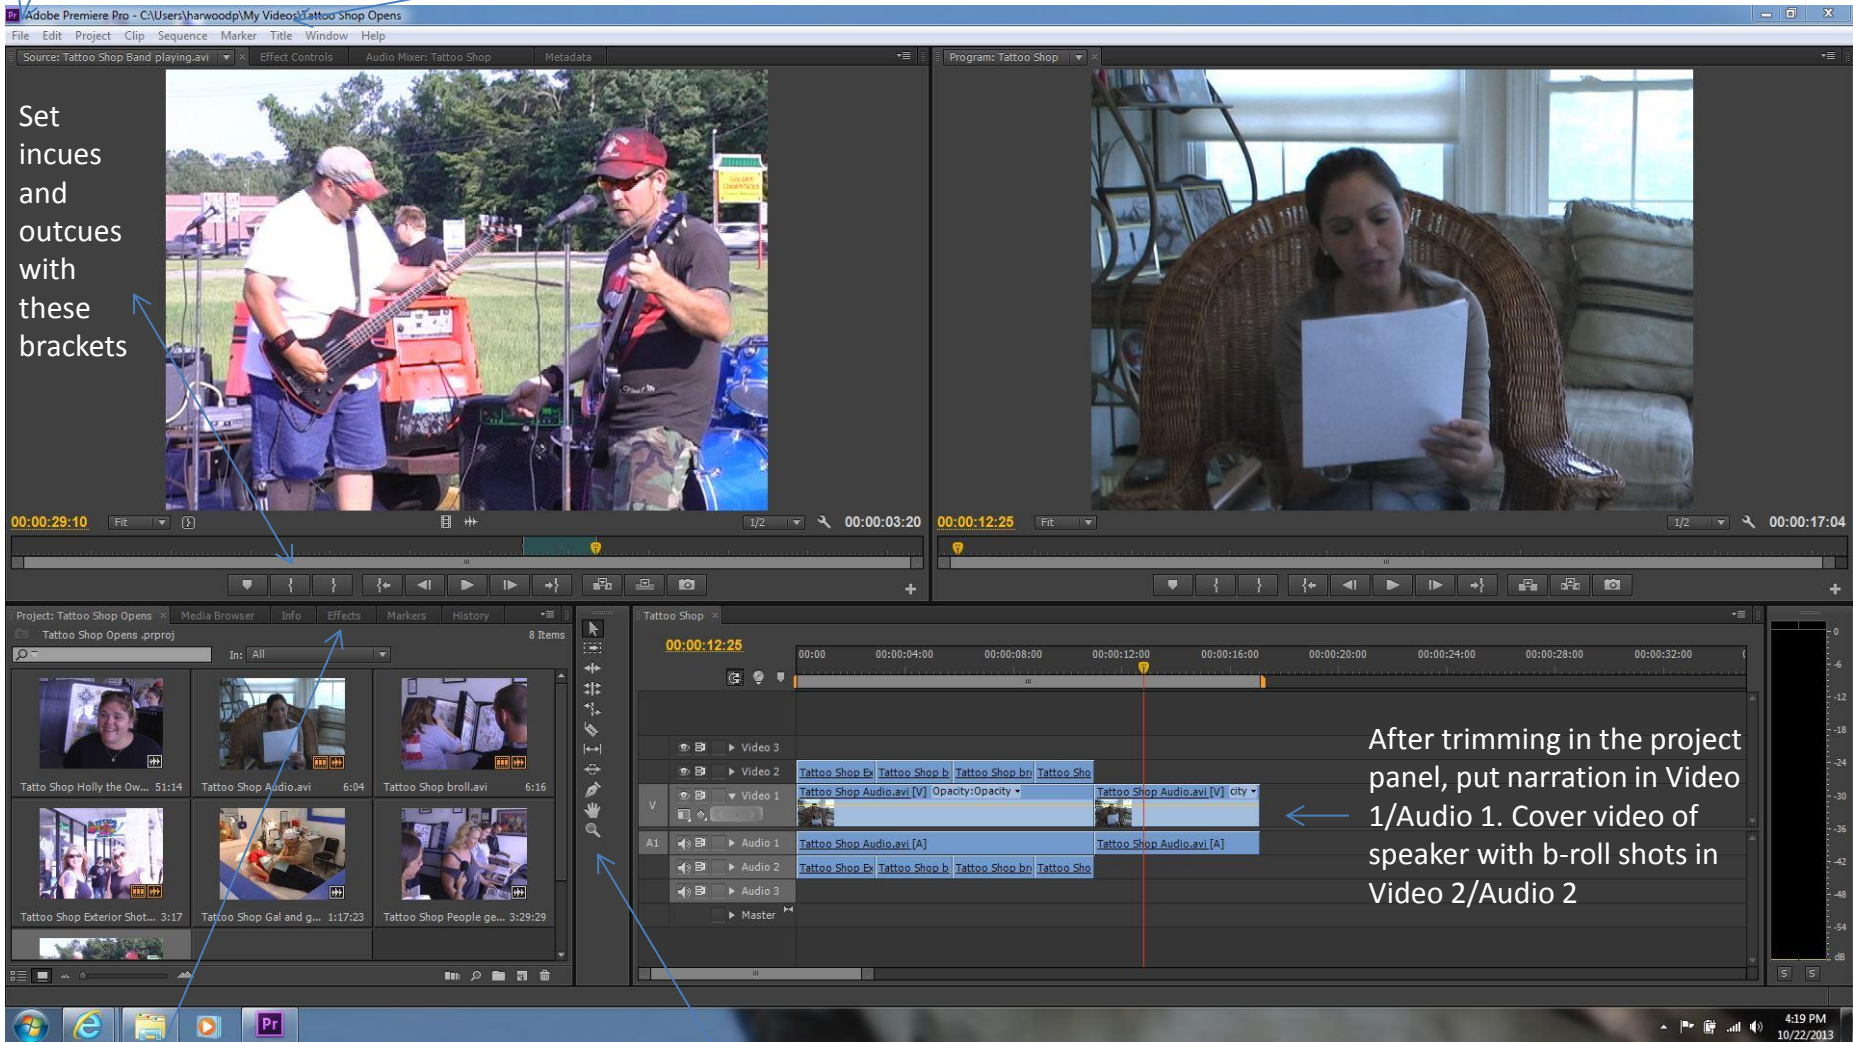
Adobe Premiere Pro - C:\Users\harwoodp\My Videos\Tattoo Shop Opens

File Edit Project Clip Sequence Marker Title Window Help

Source: Tattoo Shop Band playing.avi × Effect Controls Audio Mixer: Tattoo Shop Metadata

Program: Tattoo Shop ×

Set incues and outcues with these brackets

00:00:29:10 Fit 1/2 00:00:03:20

00:00:12:25 Fit 1/2 00:00:17:04

Project: Tattoo Shop Opens × Media Browser Info Effects Markers History

Tattoo Shop Opens .prproj 8 Items

In: All

Tatto Shop Holly the Ow... 51:14 Tattoo Shop Audio.avi 6:04 Tattoo Shop broll.avi 6:16

Tattoo Shop Exterior Shot... 3:17 Tattoo Shop Gal and g... 1:17:23 Tattoo Shop People ge... 3:29:29

Tattoo Shop ×

00:00:12:25

00:00 00:00:04:00 00:00:08:00 00:00:12:00 00:00:16:00 00:00:20:00 00:00:24:00 00:00:28:00 00:00:32:00

Video 3
Video 2 Tattoo Shop Ex Tattoo Shop b Tattoo Shop br Tattoo Sho
V Video 1 Tattoo Shop Audio.avi [V] Opacity:Opacity Tattoo Shop Audio.avi [V] city
A1 Audio 1 Tattoo Shop Audio.avi [A] Tattoo Shop Audio.avi [A]
Audio 2 Tattoo Shop Ex Tattoo Shop b Tattoo Shop br Tattoo Sho
Audio 3
Master

After trimming in the project panel, put narration in Video 1/Audio 1. Cover video of speaker with b-roll shots in Video 2/Audio 2

0 -6 -12 -18 -24 -30 -36 -42 -48 -54 dB

S S

4:19 PM 10/22/2013